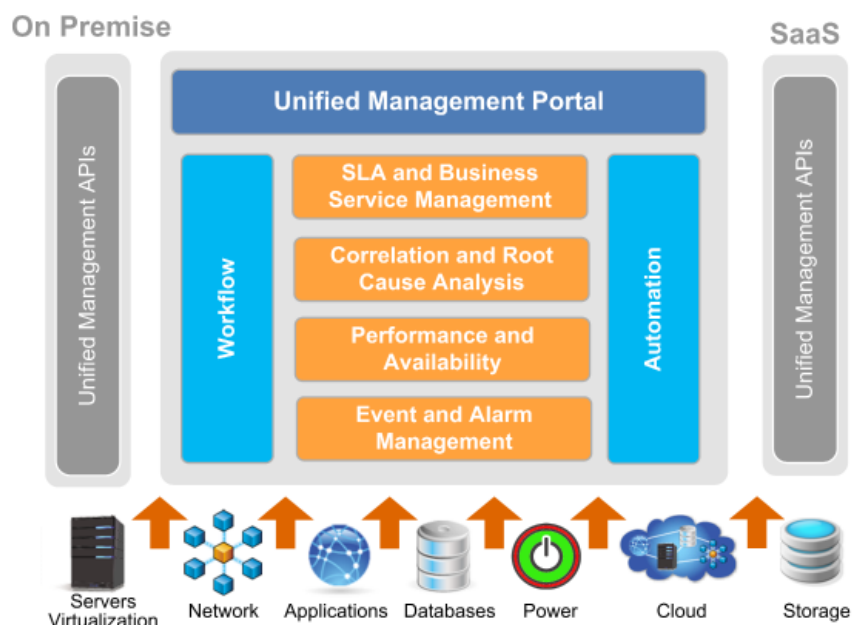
On Premise

SaaS

Unified Management APIs

Unified Management Portal

Workflow

SLA and Business Service Management

Correlation and Root Cause Analysis

Performance and Availability

Event and Alarm Management

Automation

Unified Management APIs

Servers Virtualization

Network

Applications

Databases

Power

Cloud

Storage